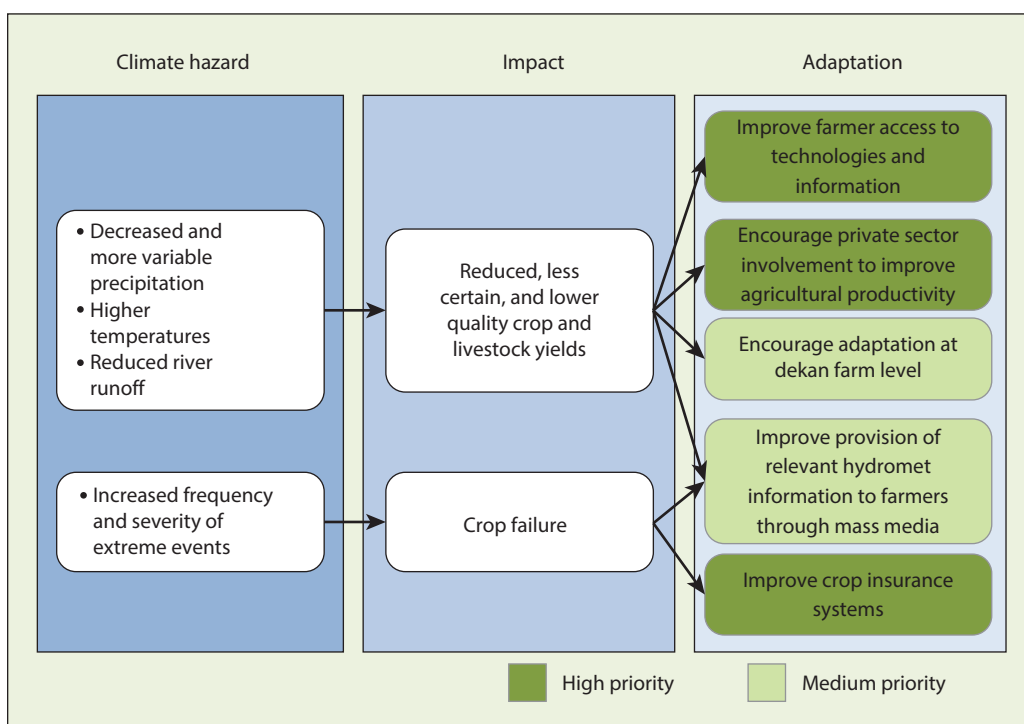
Climate hazard

Impact

Adaptation

• Decreased and more variable precipitation
• Higher temperatures
• Reduced river runoff

• Increased frequency and severity of extreme events

Reduced, less certain, and lower quality crop and livestock yields

Crop failure

Improve farmer access to technologies and information

Encourage private sector involvement to improve agricultural productivity

Encourage adaptation at dekan farm level

Improve provision of relevant hydromet information to farmers through mass media

Improve crop insurance systems

High priority

Medium priority